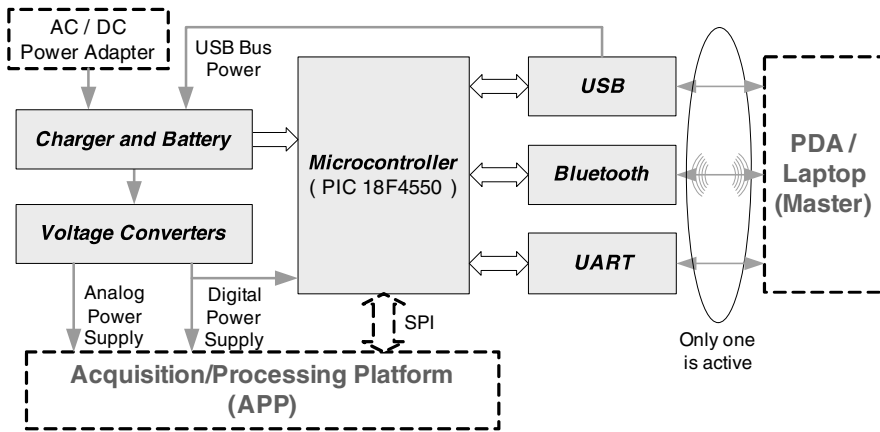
AC / DC
Power Adapter

USB Bus
Power

Charger and Battery

Voltage Converters

Microcontroller
( PIC 18F4550 )

USB

Bluetooth

UART

PDA /
Laptop
(Master)

Analog
Power
Supply

Digital
Power
Supply

SPI

Only one
is active

Acquisition/Processing Platform
(APP)